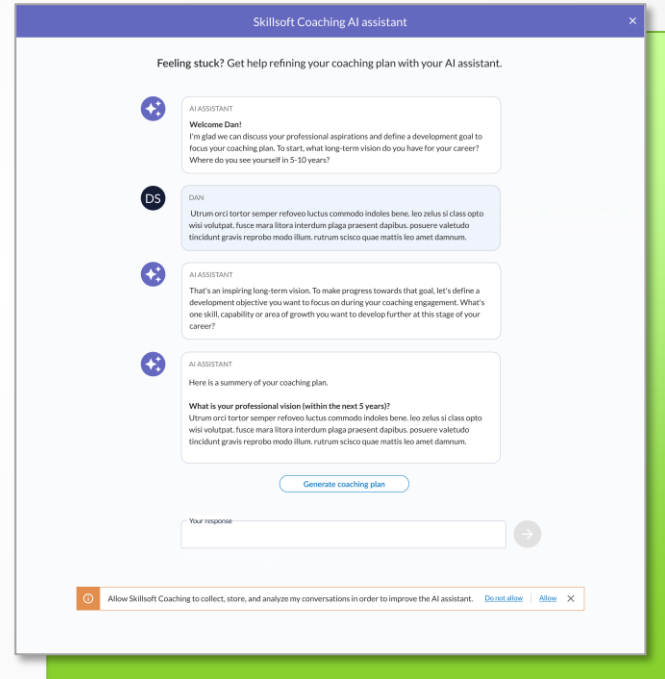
Skillsoft Coaching AI assistant

×

Feeling stuck? Get help refining your coaching plan with your AI assistant.

AI ASSISTANT

Welcome Dan!
I'm glad we can discuss your professional aspirations and define a development goal to focus your coaching plan. To start, what long-term vision do you have for your career? Where do you see yourself in 5-10 years?

DS

DAN

Utrum orci tortor semper refoveo luctus commodo indoles bene. leo zelus si class opto wisi volutpat. fusce mara litora interdum plaga praesent dapibus. posuere valetudo tincidunt gravis reprobo modo illum. rutrum scisco quae mattis leo amet damnum.

AI ASSISTANT

That's an inspiring long-term vision. To make progress towards that goal, let's define a development objective you want to focus on during your coaching engagement. What's one skill, capability or area of growth you want to develop further at this stage of your career?

AI ASSISTANT

Here is a summery of your coaching plan.

What is your professional vision (within the next 5 years)?
Utrum orci tortor semper refoveo luctus commodo indoles bene. leo zelus si class opto wisi volutpat. fusce mara litora interdum plaga praesent dapibus. posuere valetudo tincidunt gravis reprobo modo illum. rutrum scisco quae mattis leo amet damnum.

Generate coaching plan

Your response

Allow Skillsoft Coaching to collect, store, and analyze my conversations in order to improve the AI assistant. Do not allow | Allow ×